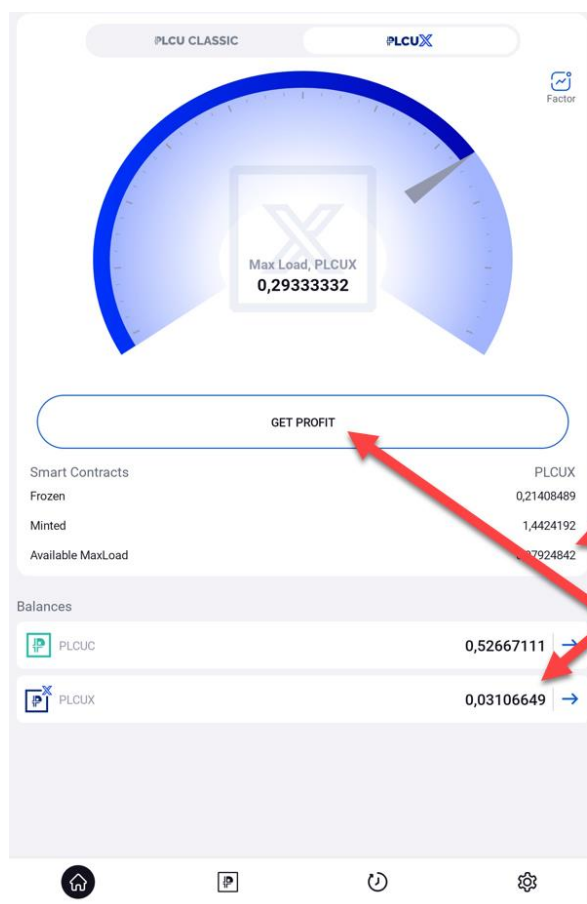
PLCU CLASSIC

PLCUX

Factor

Max Load, PLCUX
0,29333332

GET PROFIT

Smart Contracts PLCUX

Frozen 0,21408489

Minted 1,4424192

Available MaxLoad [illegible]7924842

Balances

PLCUC 0,52667111

PLCUX 0,03106649